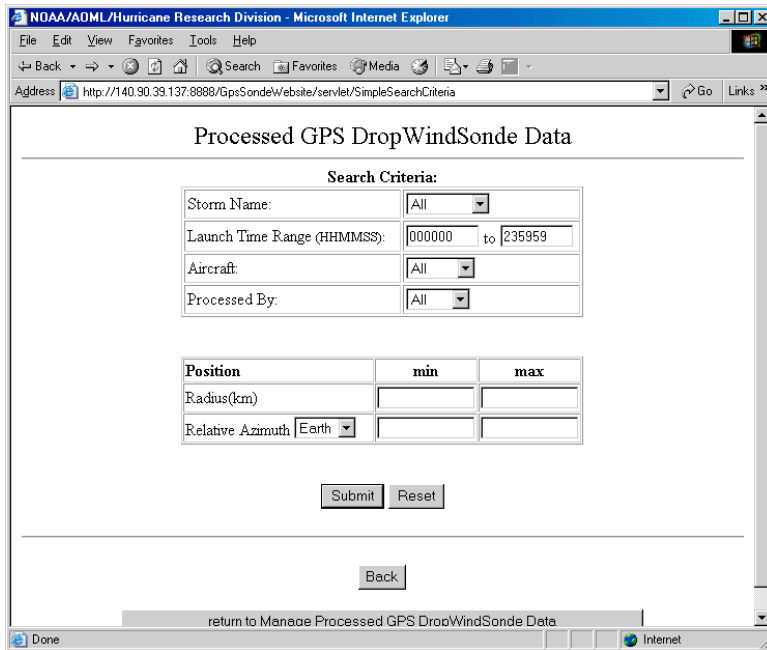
NOAA/AOML/Hurricane Research Division - Microsoft Internet Explorer

File Edit View Favorites Tools Help

Back Search Favorites Media

Address http://140.90.39.137:8888/GpsSondeWebsite/servlet/SimpleSearchCriteria Go Links

Processed GPS DropWindSonde Data

Search Criteria:

| | |
|---|---|
| Storm Name: | All |
| Launch Time Range (HHMMSS): | 000000 to 235959 |
| Aircraft: | All |
| Processed By: | All |

| Position | min | max |
|---|---|---|
| Radius(km) | | |
| Relative Azimuth Earth | | |

Submit Reset

Back

return to Manage Processed GPS DropWindSonde Data

Done Internet